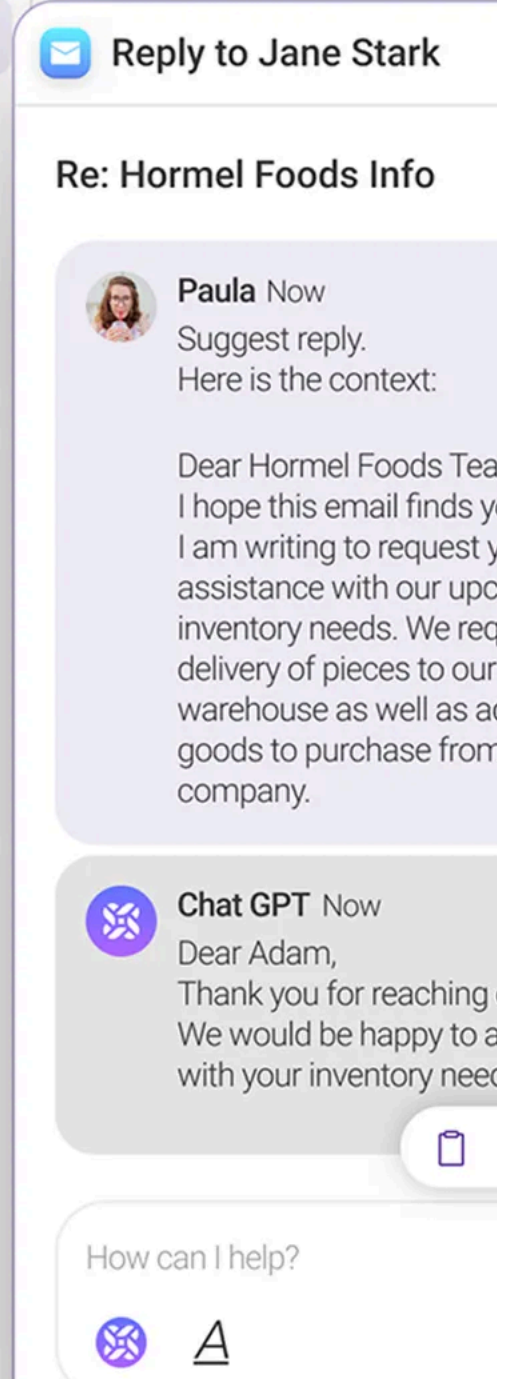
Reply to Jane Stark

Re: Hormel Foods Info

Paula Now
Suggest reply.
Here is the context:

Dear Hormel Foods Tea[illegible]
I hope this email finds y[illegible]
I am writing to request y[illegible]
assistance with our upc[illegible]
inventory needs. We req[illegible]
delivery of pieces to our
warehouse as well as a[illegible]
goods to purchase from
company.

Chat GPT Now
Dear Adam,
Thank you for reaching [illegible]
We would be happy to a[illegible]
with your inventory nee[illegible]

How can I help?

A